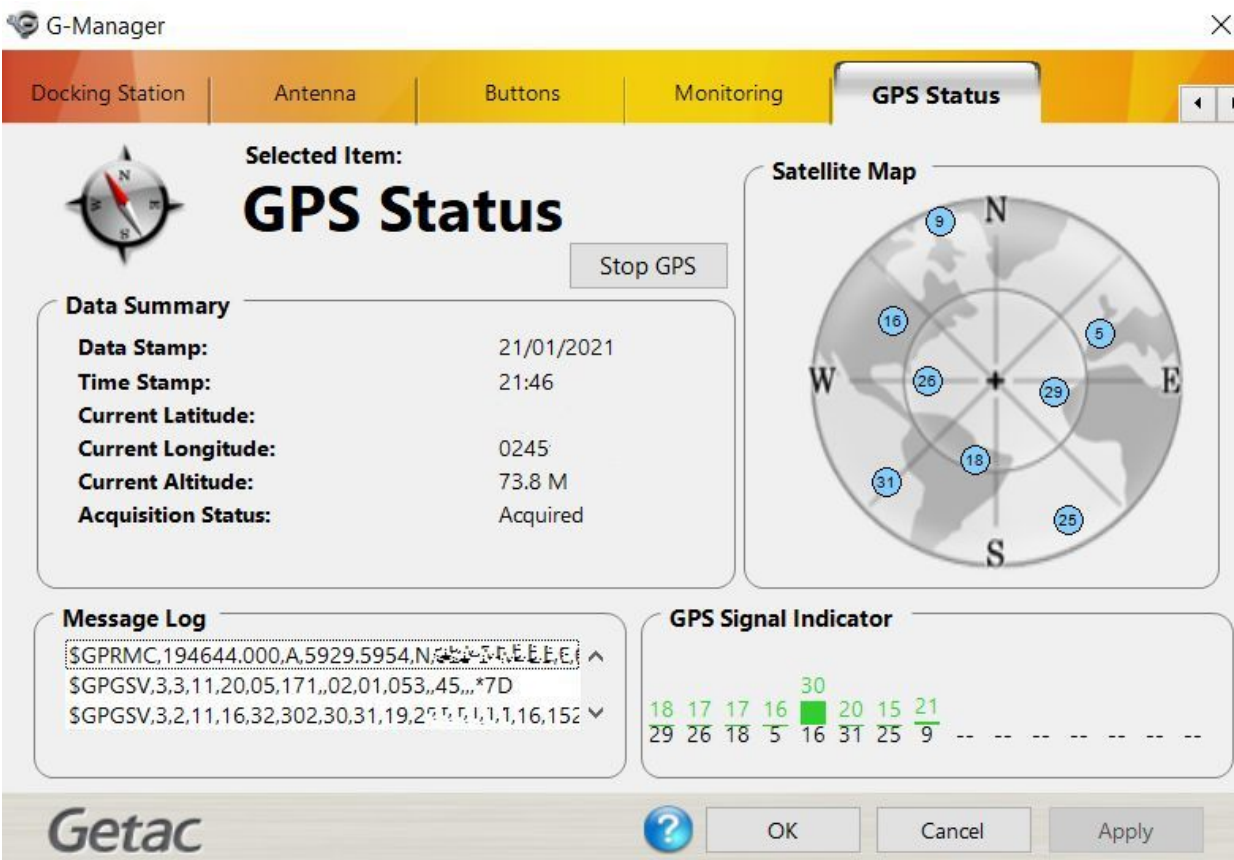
G-Manager

×

Docking Station | Antenna | Buttons | Monitoring | GPS Status

Selected Item:
GPS Status

Stop GPS

Satellite Map

N
W
E
S
9
16
5
26
29
18
31
25

Data Summary

Data Stamp: 21/01/2021
Time Stamp: 21:46
Current Latitude:
Current Longitude: 0245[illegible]
Current Altitude: 73.8 M
Acquisition Status: Acquired

Message Log

$GPRMC,194644.000,A,5929.5954,N,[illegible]
$GPGSV,3,3,11,20,05,171,,02,01,053,,45,,,*7D
$GPGSV,3,2,11,16,32,302,30,31,19,2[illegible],1,1,16,152

GPS Signal Indicator

18 17 17 16 30 20 15 21
29 26 18 5 16 31 25 9 -- -- -- -- -- -- --

Getac

OK
Cancel
Apply